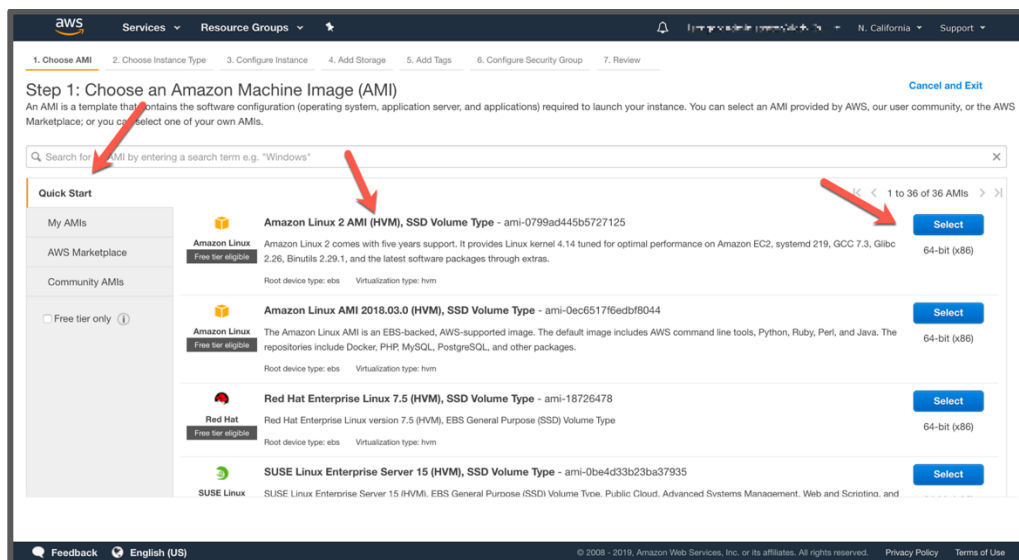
aws Services Resource Groups

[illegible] N. California Support

1. Choose AMI 2. Choose Instance Type 3. Configure Instance 4. Add Storage 5. Add Tags 6. Configure Security Group 7. Review

Step 1: Choose an Amazon Machine Image (AMI)

Cancel and Exit

An AMI is a template that contains the software configuration (operating system, application server, and applications) required to launch your instance. You can select an AMI provided by AWS, our user community, or the AWS Marketplace; or you can select one of your own AMIs.

Search for AMI by entering a search term e.g. "Windows"

Quick Start

1 to 36 of 36 AMIs

My AMIs

AWS Marketplace

Community AMIs

Free tier only

Amazon Linux
Free tier eligible

Amazon Linux 2 AMI (HVM), SSD Volume Type - ami-0799ad445b5727125

Amazon Linux 2 comes with five years support. It provides Linux kernel 4.14 tuned for optimal performance on Amazon EC2, systemd 219, GCC 7.3, Glibc 2.26, Binutils 2.29.1, and the latest software packages through extras.

Root device type: ebs Virtualization type: hvm

Select
64-bit (x86)

Amazon Linux
Free tier eligible

Amazon Linux AMI 2018.03.0 (HVM), SSD Volume Type - ami-0ec6517f6edbf8044

The Amazon Linux AMI is an EBS-backed, AWS-supported image. The default image includes AWS command line tools, Python, Ruby, Perl, and Java. The repositories include Docker, PHP, MySQL, PostgreSQL, and other packages.

Root device type: ebs Virtualization type: hvm

Select
64-bit (x86)

Red Hat
Free tier eligible

Red Hat Enterprise Linux 7.5 (HVM), SSD Volume Type - ami-18726478

Red Hat Enterprise Linux version 7.5 (HVM), EBS General Purpose (SSD) Volume Type

Root device type: ebs Virtualization type: hvm

Select
64-bit (x86)

SUSE Linux

SUSE Linux Enterprise Server 15 (HVM), SSD Volume Type - ami-0be4d33b23ba37935

SUSE Linux Enterprise Server 15 (HVM), EBS General Purpose (SSD) Volume Type. Public Cloud, Advanced Systems Management, Web and Scripting, and

Select

Feedback English (US)

© 2008 - 2019, Amazon Web Services, Inc. or its affiliates. All rights reserved. Privacy Policy Terms of Use